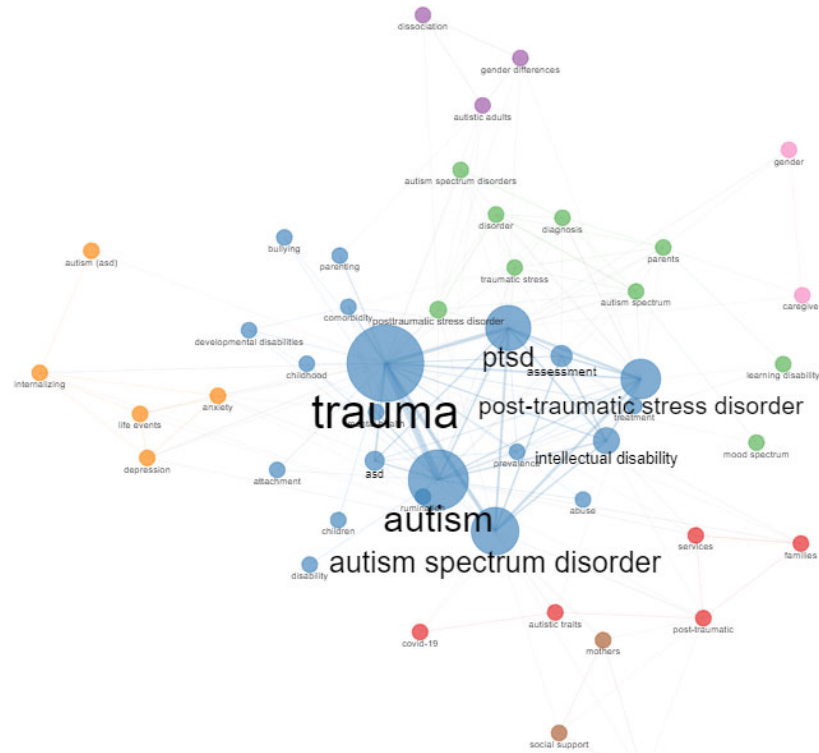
dissociation

gender differences

autistic adults

gender

autism spectrum disorders

disorder

diagnosis

parents

caregive

traumatic stress

autism spectrum

bullying

parenting

autism (asd)

comorbidity

postraumatic stress disorder

developmental disabilities

ptsd

assessment

learning disability

internalizing

childhood

anxiety

trauma

post-traumatic stress disorder

life events

treatment

mood spectrum

depression

intellectual disability

prevalence

asd

attachment

ruminati

autism

abuse

children

services

families

autism spectrum disorder

disability

autistic traits

post-traumatic

covid-19

mothers

social support